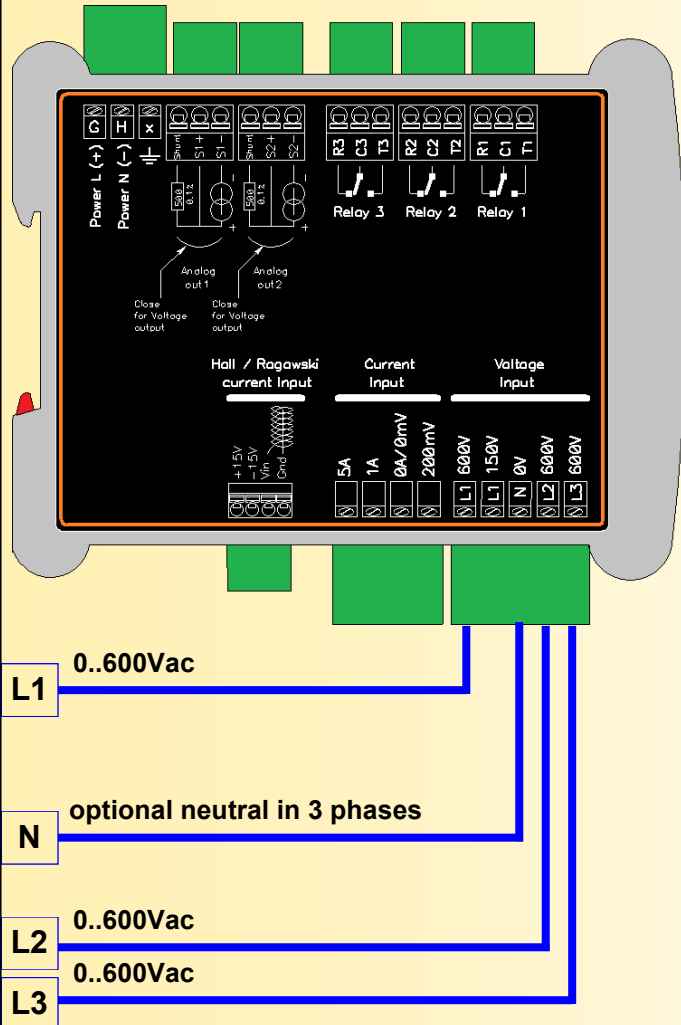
G H x
Power L (+)
Power N (–)
Shunt S1+ S1–
Shunt S2+ S2–
50Ω 0.1%
50Ω 0.1%
+
+
R3 C3 T3
R2 C2 T2
R1 C1 T1
Relay 3
Relay 2
Relay 1
Analog out 1
Analog out 2
Close for Voltage output
Close for Voltage output

Hall / Rogowski current Input
+15V
–15V
Vin
Gnd

Current Input
5A
1A
0A/0mV
200mV

Voltage Input
600V
150V
0V
600V
600V
L1
L1
N
L2
L3

L1
0..600Vac

N
optional neutral in 3 phases

L2
0..600Vac

L3
0..600Vac